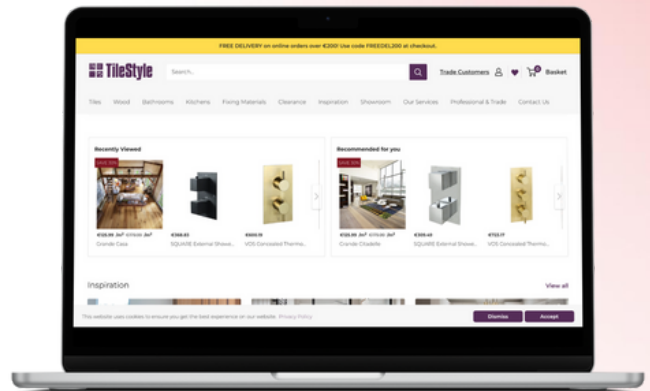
FREE DELIVERY on online orders over €200! Use code FREEDEL200 at checkout.

TileStyle

Search...

Trade Customers

0 Basket

Tiles Wood Bathrooms Kitchens Fixing Materials Clearance Inspiration Showroom Our Services Professional & Trade Contact Us

Recently Viewed

SAVE 15%

€125.95 /m² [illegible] /m²
Grande Casa

€308.63
SQUARE External Showe...

€603.19
VOS Concealed Thermo...

Recommended for you

SAVE 15%

€125.95 /m² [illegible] /m²
Grande Citadelle

€309.43
SQUARE External Showe...

€723.17
VOS Concealed Thermo...

Inspiration

View all

This website uses cookies to ensure you get the best experience on our website. Privacy Policy

Dismiss

Accept